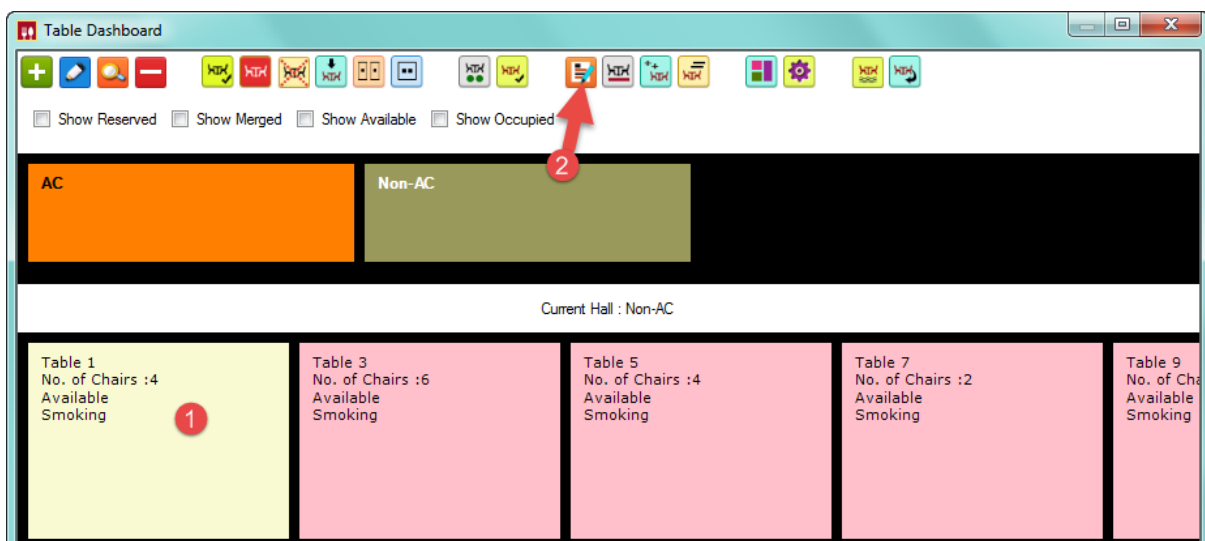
Table Dashboard

Show Reserved Show Merged Show Available Show Occupied

2

AC

Non-AC

Current Hall : Non-AC

Table 1
No. of Chairs :4
Available
Smoking

1

Table 3
No. of Chairs :6
Available
Smoking

Table 5
No. of Chairs :4
Available
Smoking

Table 7
No. of Chairs :2
Available
Smoking

Table 9
No. of Cha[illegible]
Available
Smoking